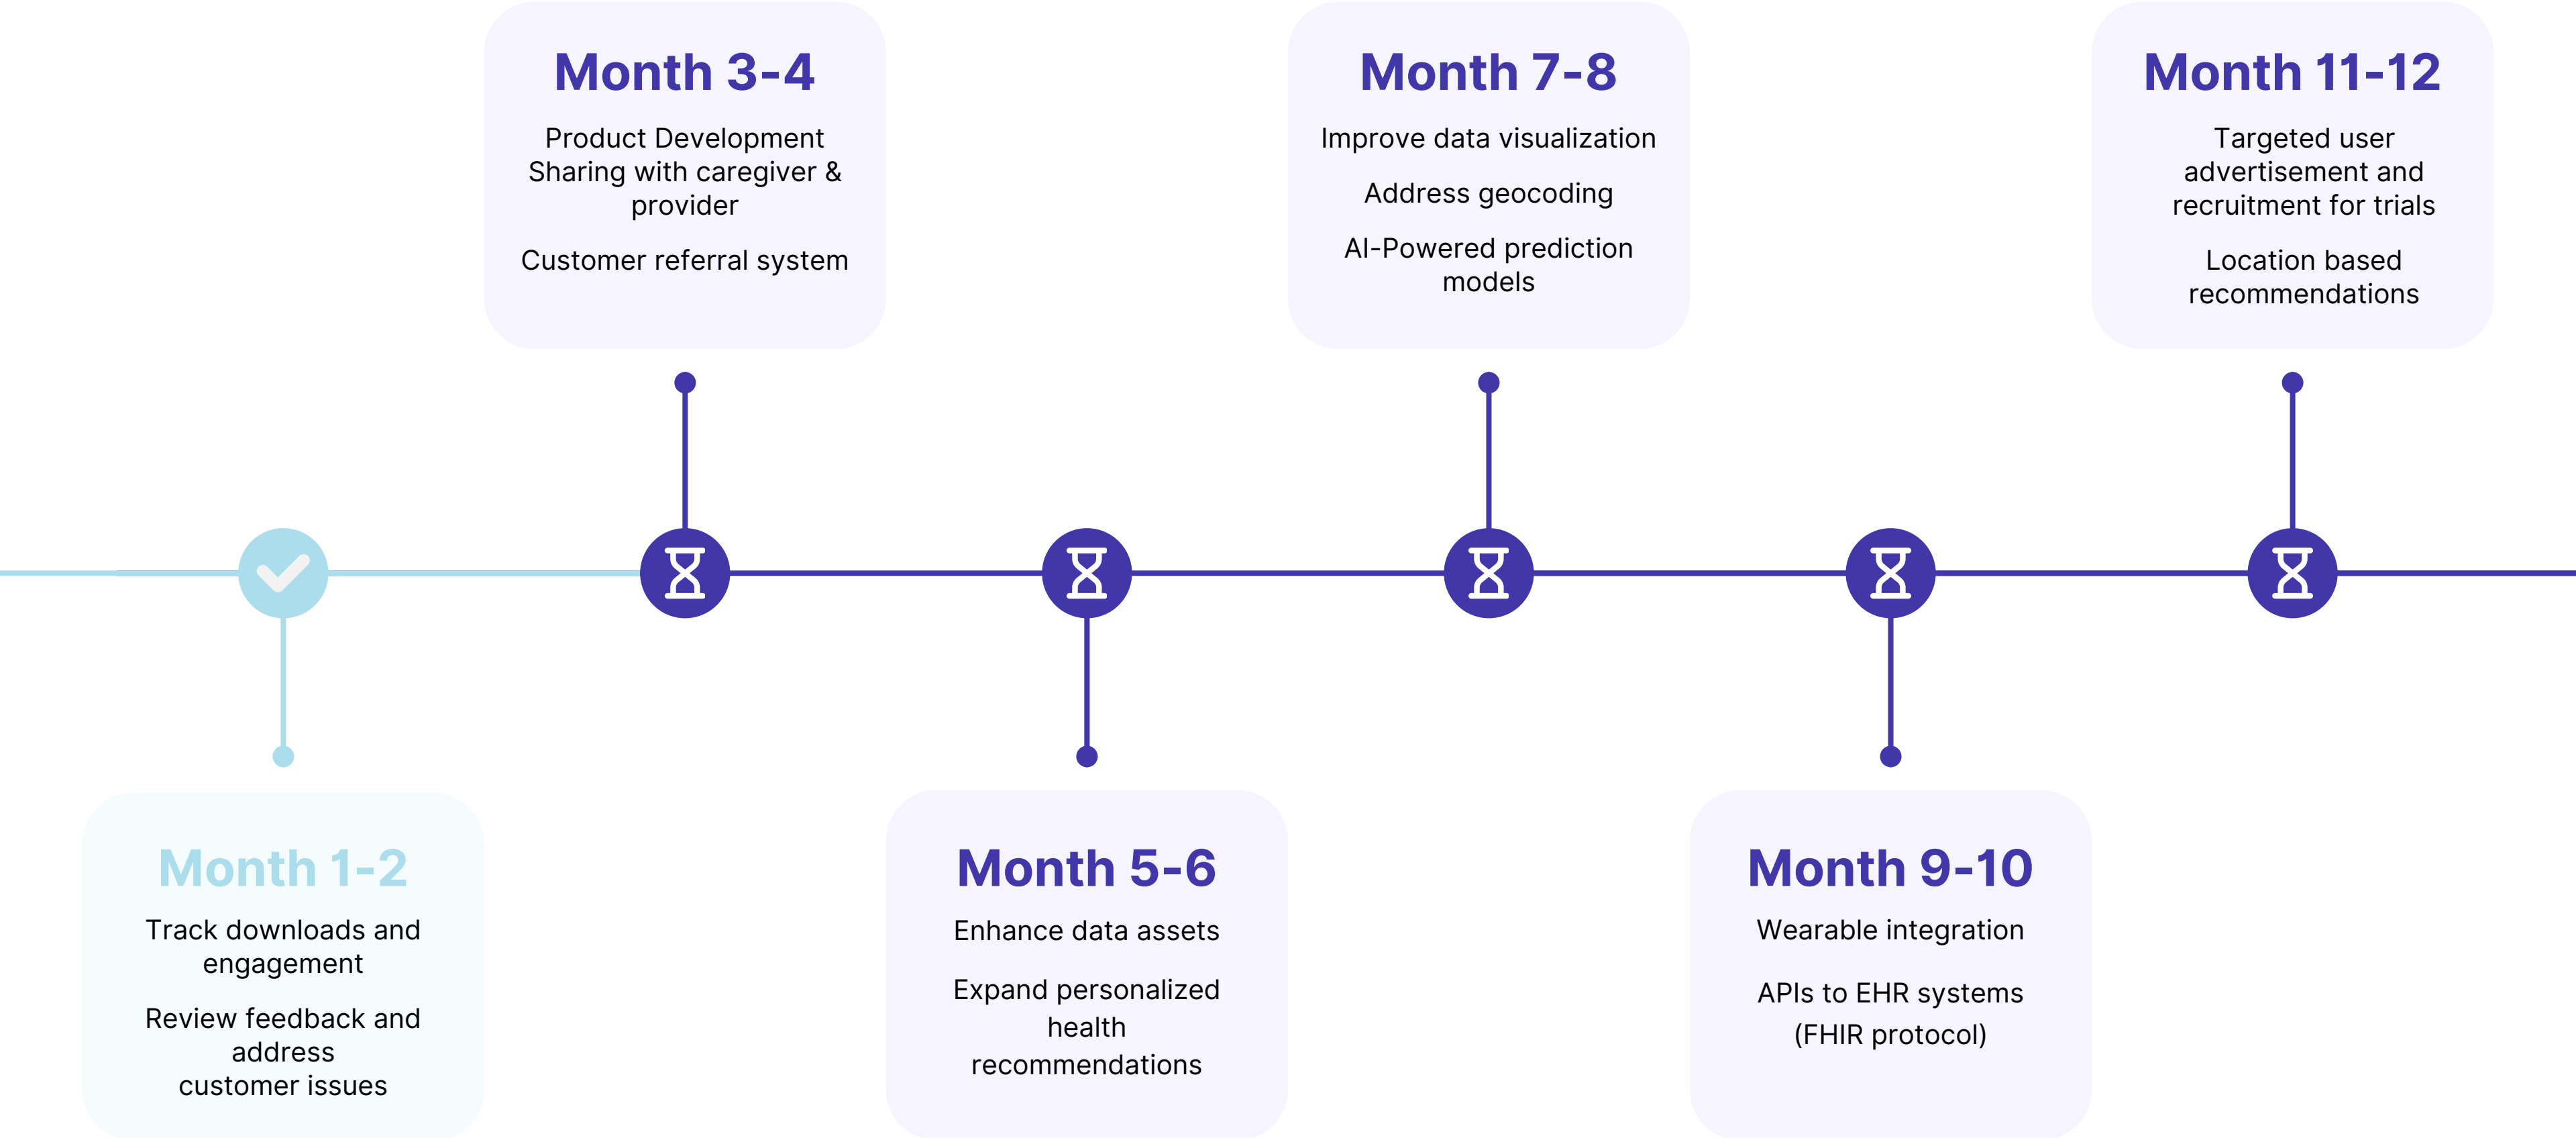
Month 1-2

Track downloads and engagement

Review feedback and address customer issues

Month 3-4

Product Development
Sharing with caregiver & provider

Customer referral system

Month 5-6

Enhance data assets

Expand personalized health recommendations

Month 7-8

Improve data visualization

Address geocoding

AI-Powered prediction models

Month 9-10

Wearable integration

APIs to EHR systems (FHIR protocol)

Month 11-12

Targeted user advertisement and recruitment for trials

Location based recommendations